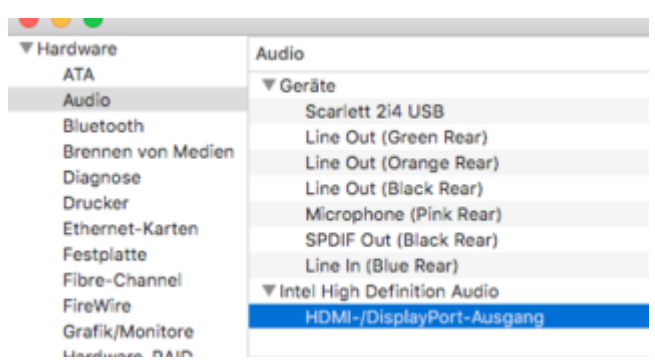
▼Hardware
ATA
Audio
Bluetooth
Brennen von Medien
Diagnose
Drucker
Ethernet-Karten
Festplatte
Fibre-Channel
FireWire
Grafik/Monitore
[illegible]

Audio
▼Geräte
Scarlett 2i4 USB
Line Out (Green Rear)
Line Out (Orange Rear)
Line Out (Black Rear)
Microphone (Pink Rear)
SPDIF Out (Black Rear)
Line In (Blue Rear)
▼Intel High Definition Audio
HDMI-/DisplayPort-Ausgang